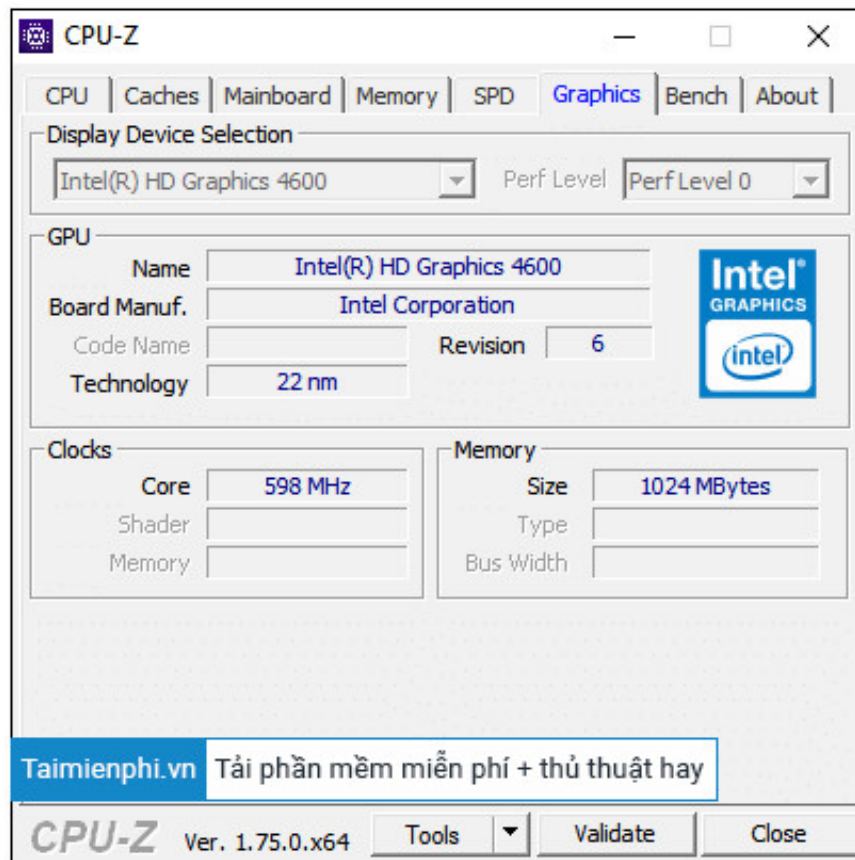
CPU-Z

CPU | Caches | Mainboard | Memory | SPD | Graphics | Bench | About

Display Device Selection
Intel(R) HD Graphics 4600
Perf Level
Perf Level 0

GPU
Name
Intel(R) HD Graphics 4600
Board Manuf.
Intel Corporation
Code Name
Revision
6
Technology
22 nm

Intel
GRAPHICS
intel

Clocks
Core
598 MHz
Shader
Memory

Memory
Size
1024 MBytes
Type
Bus Width

Taimienphi.vn
Tải phần mềm miễn phí + thủ thuật hay

CPU-Z
Ver. 1.75.0.x64
Tools
Validate
Close